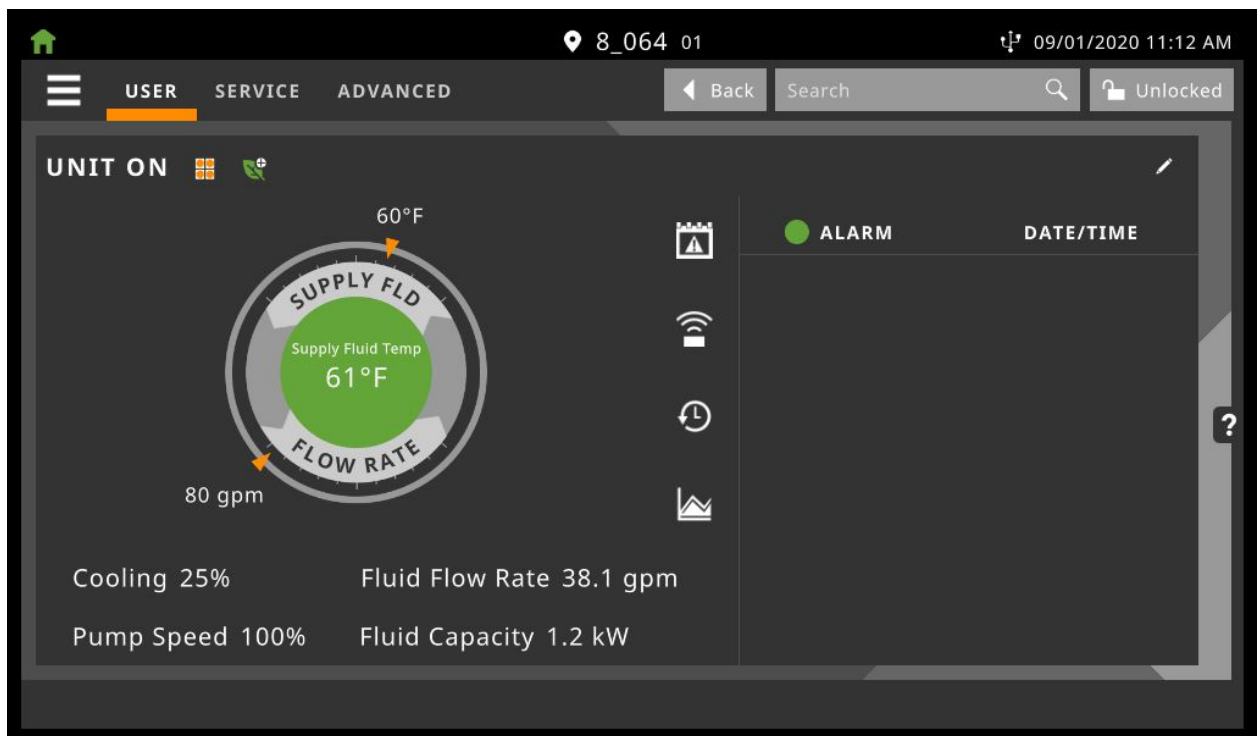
8_064 01

09/01/2020 11:12 AM

USER SERVICE ADVANCED

Back

Search

Unlocked

UNIT ON

60°F

SUPPLY FLD

Supply Fluid Temp
61°F

FLOW RATE

80 gpm

ALARM DATE/TIME

?

Cooling 25%

Fluid Flow Rate 38.1 gpm

Pump Speed 100%

Fluid Capacity 1.2 kW